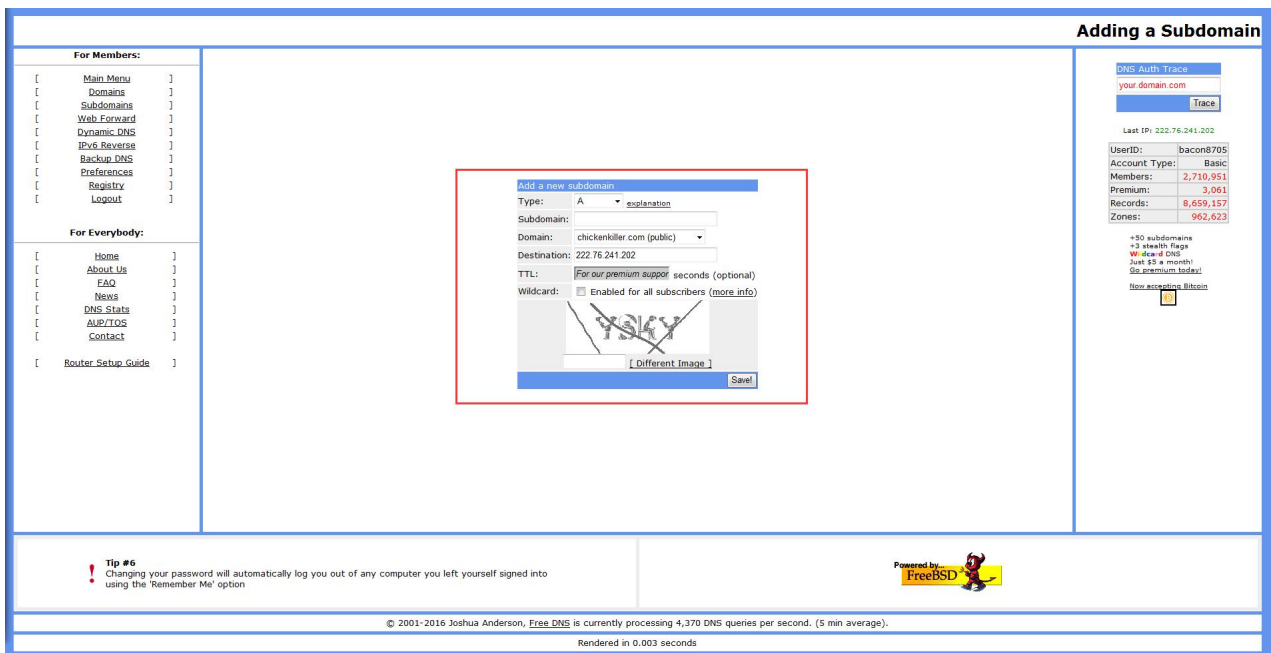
Adding a Subdomain

For Members:

[ Main Menu ]
[ Domains ]
[ Subdomains ]
[ Web Forward ]
[ Dynamic DNS ]
[ IPv6 Reverse ]
[ Backup DNS ]
[ Preferences ]
[ Registry ]
[ Logout ]

For Everybody:

[ Home ]
[ About Us ]
[ FAQ ]
[ News ]
[ DNS Stats ]
[ AUP/TOS ]
[ Contact ]

[ Router Setup Guide ]

Add a new subdomain

Type: A explanation

Subdomain:

Domain: chickenkiller.com (public)

Destination: 222.76.241.202

TTL: For our premium suppor seconds (optional)

Wildcard: Enabled for all subscribers (more info)

YSKY

[ Different Image ]

Save!

DNS Auth Trace

your.domain.com

Trace

Last IP: 222.76.241.202

| UserID: | bacon8705 |
|---|---|
| Account Type: | Basic |
| Members: | 2,710,951 |
| Premium: | 3,061 |
| Records: | 8,659,157 |
| Zones: | 962,623 |

+50 subdomains
+3 stealth flags
Wildcard DNS
Just $5 a month!
Go premium today!

Now accepting Bitcoin

Tip #6
Changing your password will automatically log you out of any computer you left yourself signed into using the 'Remember Me' option

Powered by... FreeBSD

© 2001-2016 Joshua Anderson, Free DNS is currently processing 4,370 DNS queries per second. (5 min average).

Rendered in 0.003 seconds